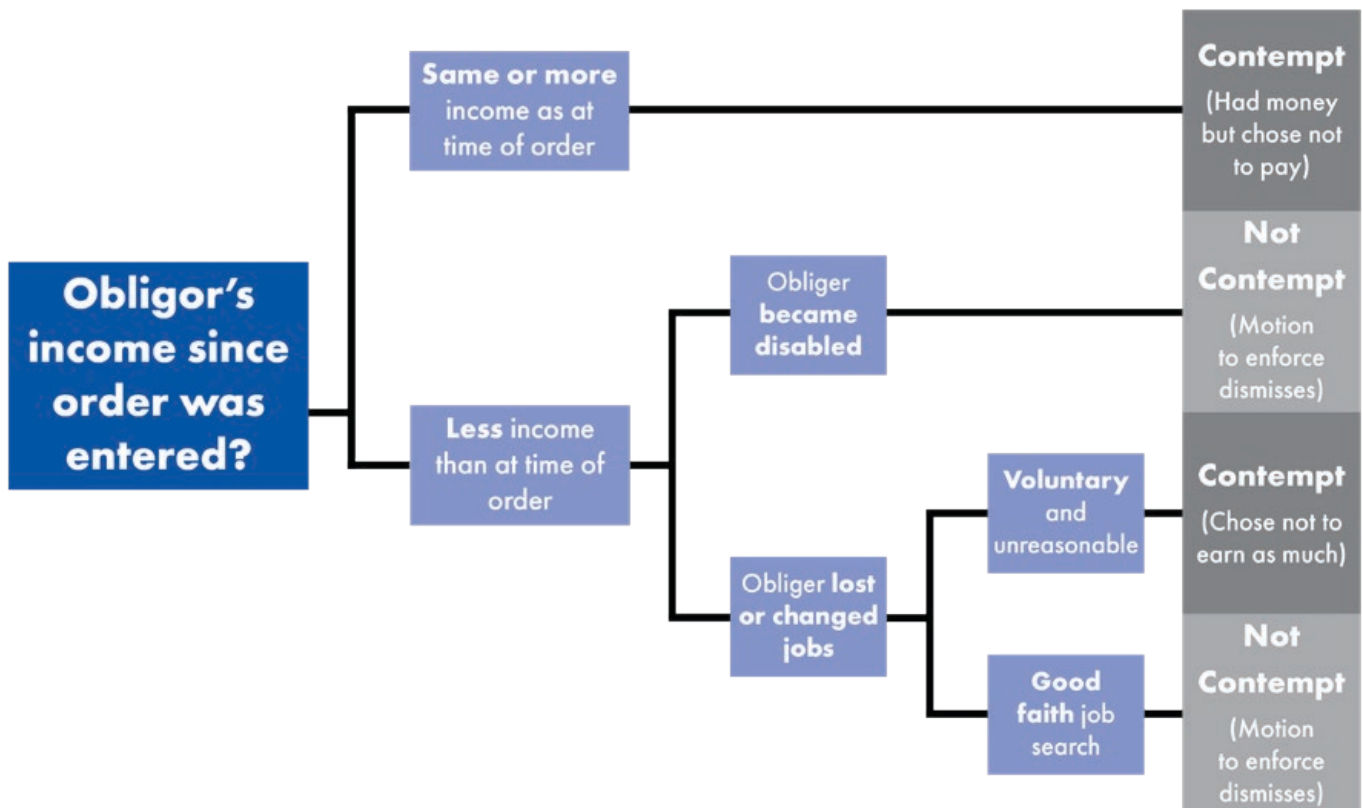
Obligor's income since order was entered?

Same or more income as at time of order

Contempt (Had money but chose not to pay)

Less income than at time of order

Obliger became disabled

Not Contempt (Motion to enforce dismisses)

Obliger lost or changed jobs

Voluntary and unreasonable

Contempt (Chose not to earn as much)

Good faith job search

Not Contempt (Motion to enforce dismisses)